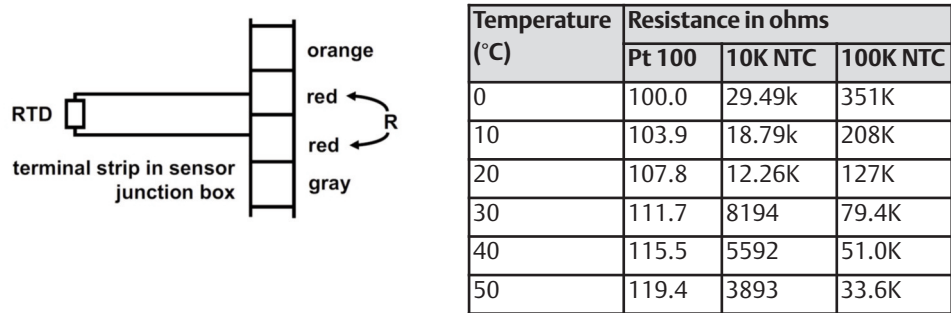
RTD

orange

red

R

red

terminal strip in sensor junction box

gray

| Temperature (°C) | Resistance in ohms | | |
|---|---|---|---|
| | Pt 100 | 10K NTC | 100K NTC |
| 0 | 100.0 | 29.49k | 351K |
| 10 | 103.9 | 18.79k | 208K |
| 20 | 107.8 | 12.26K | 127K |
| 30 | 111.7 | 8194 | 79.4K |
| 40 | 115.5 | 5592 | 51.0K |
| 50 | 119.4 | 3893 | 33.6K |